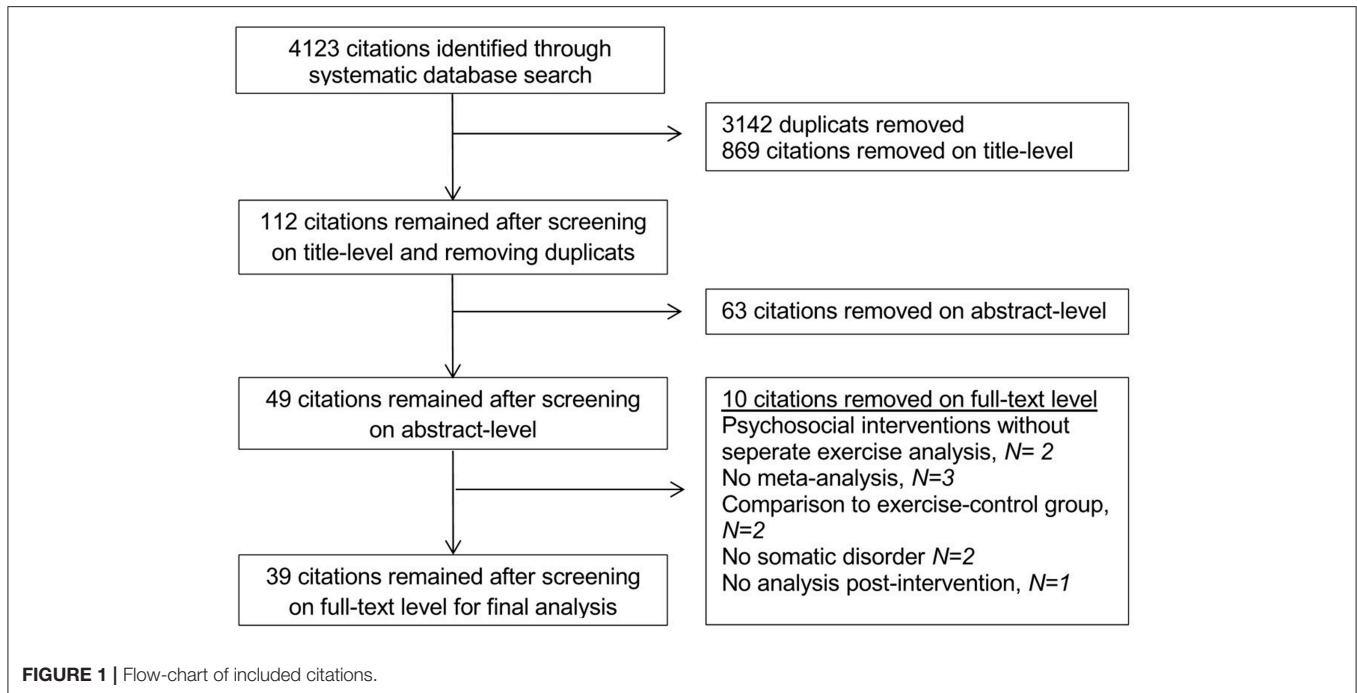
4123 citations identified through systematic database search

3142 duplicats removed
869 citations removed on title-level

112 citations remained after screening on title-level and removing duplicats

63 citations removed on abstract-level

49 citations remained after screening on abstract-level

10 citations removed on full-text level
Psychosocial interventions without seperate exercise analysis, $N= 2$
No meta-analysis, $N=3$
Comparison to exercise-control group, $N=2$
No somatic disorder $N=2$
No analysis post-intervention, $N=1$

39 citations remained after screening on full-text level for final analysis

FIGURE 1 | Flow-chart of included citations.